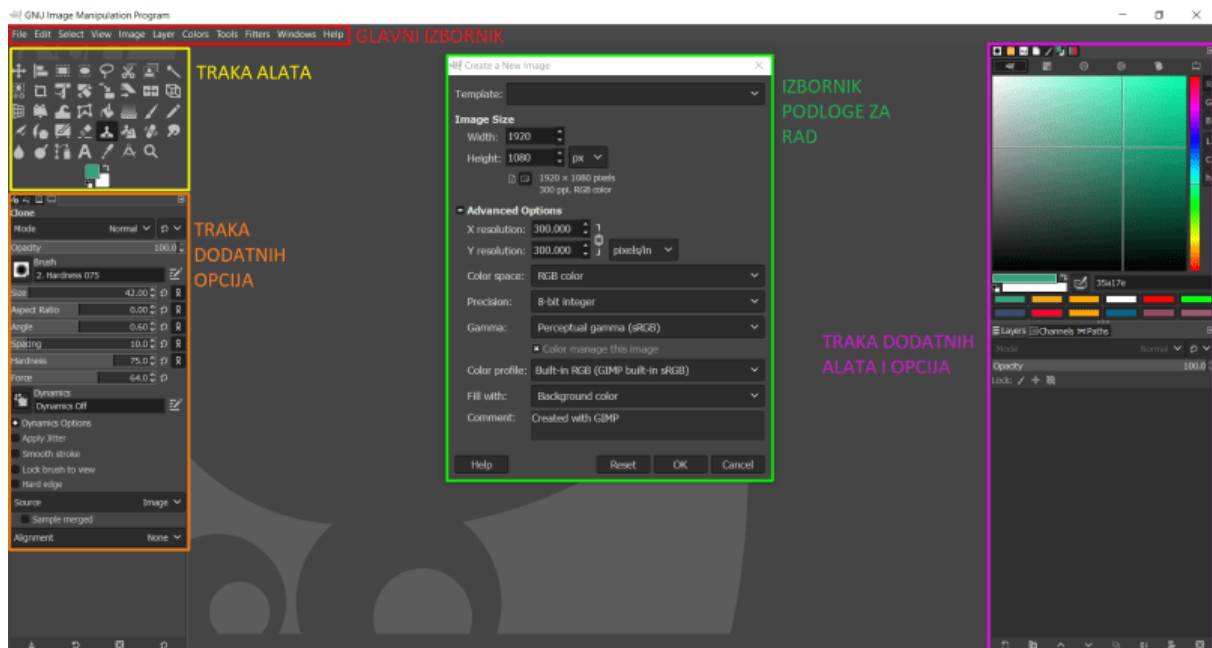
GNU Image Manipulation Program

File Edit Select View Image Layer Colors Tools Filters Windows Help

GLAVNI IZBORNIK

TRAKA ALATA

TRAKA DODATNIH OPCIJA

Clone
Mode Normal
Opacity 100.0
Brush
2. Hardness 075
Size 42.00
Aspect Ratio 0.00
Angle 0.00
Spacing 10.0
Hardness 75.0
Force 64.0
Dynamics
Dynamics Off
Dynamics Options
Apply Jitter
Smooth stroke
Lock brush to view
Hard edge
Source Image
Sample merged
Alignment None

Create a New Image
Template:
Image Size
Width: 1920
Height: 1080 px
1920 × 1080 pixels
300 ppi, RGB color
Advanced Options
X resolution: 300.000
Y resolution: 300.000 pixels/in
Color space: RGB color
Precision: 8-bit integer
Gamma: Perceptual gamma (sRGB)
Color manage this image
Color profile: Built-in RGB (GIMP built-in sRGB)
Fill with: Background color
Comment: Created with GIMP
Help Reset OK Cancel

IZBORNIK PODLOGE ZA RAD

35a17e
Layers Channels Paths
Mode Normal
Opacity 100.0
Lock:

TRAKA DODATNIH ALATA I OPCIJA